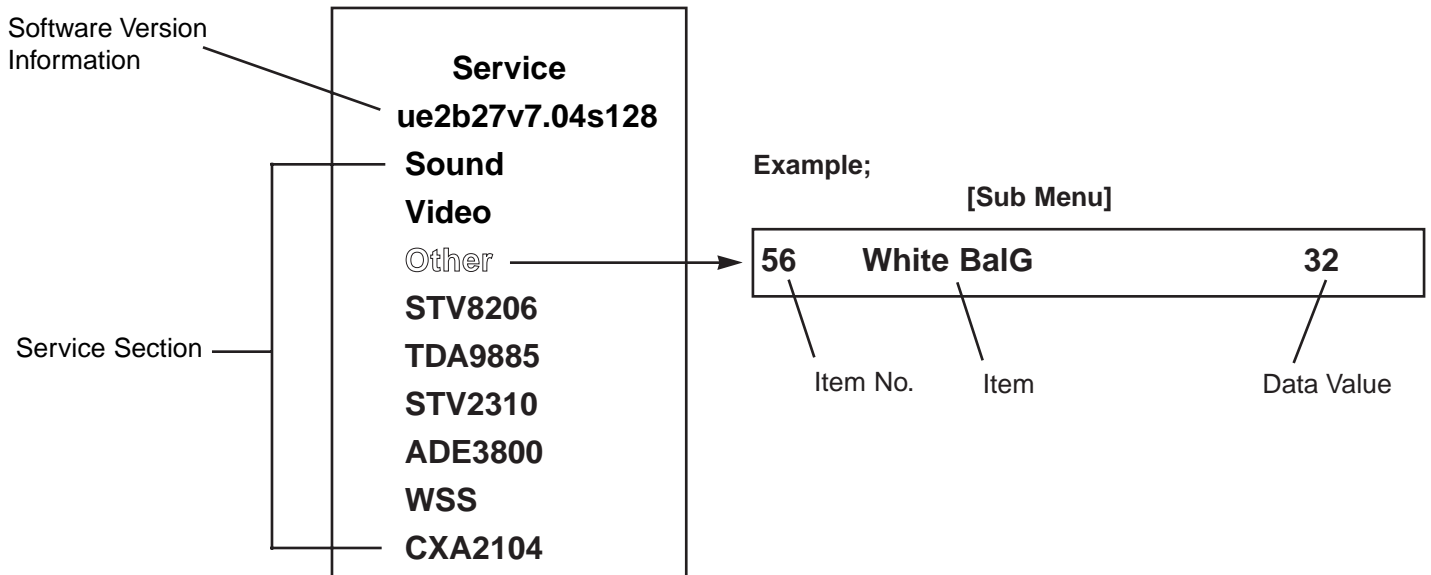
Software Version Information

Service
ue2b27v7.04s128
Sound
Video
Other
STV8206
TDA9885
STV2310
ADE3800
WSS
CXA2104

Service Section

Example;

[Sub Menu]

| 56 | White BalG | 32 |
|---|---|---|

Item No.
Item
Data Value